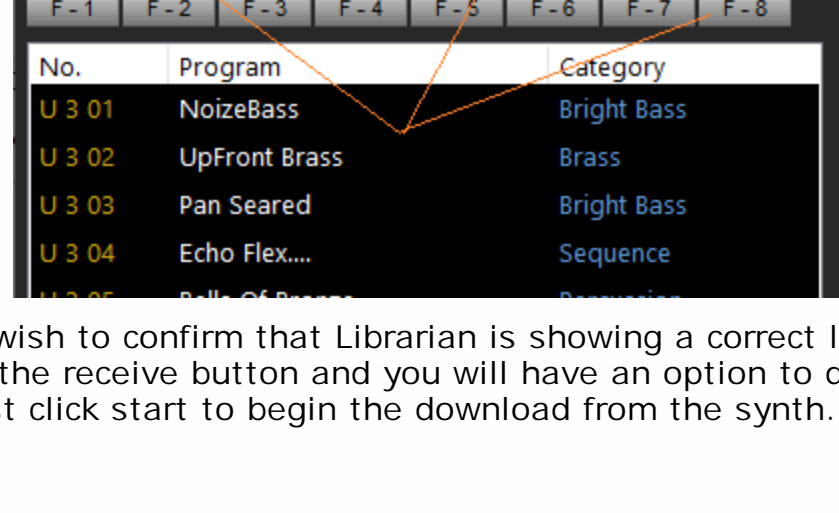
F-1 F-2 F-3 F-4 F-5 F-6 F-7 F-8

| No. | Program | Category |
|---|---|---|
| U 3 01 | NoizeBass | Bright Bass |
| U 3 02 | UpFront Brass | Brass |
| U 3 03 | Pan Seared | Bright Bass |
| U 3 04 | Echo Flex.... | Sequence |
| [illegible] | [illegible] | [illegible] |

wish to confirm that Librarian is showing a correct l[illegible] the receive button and you will have an option to d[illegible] t click start to begin the download from the synth.